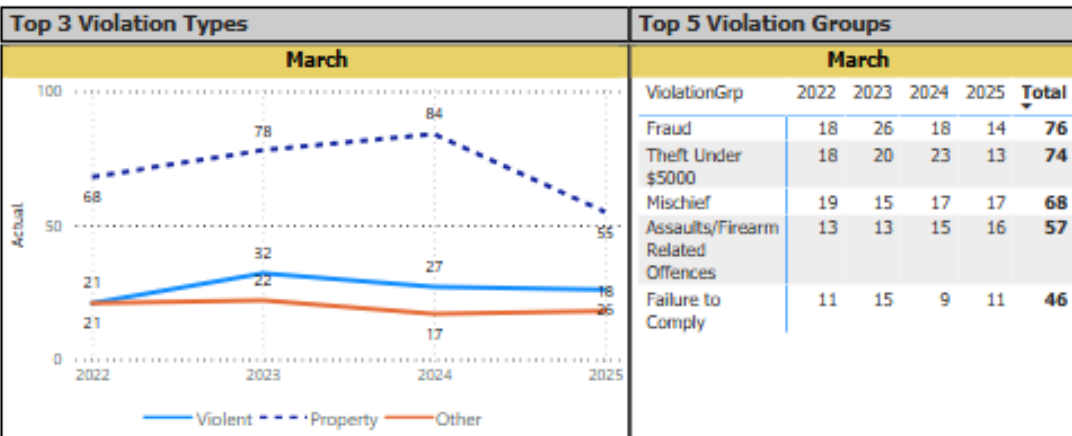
Top 3 Violation Types

March

100

50

0

Actual

68

78

84

55

21

32

22

27

18

21

17

26

2022 2023 2024 2025

Violent Property Other

Top 5 Violation Groups

March

| ViolationGrp | 2022 | 2023 | 2024 | 2025 | Total |
|---|---|---|---|---|---|
| Fraud | 18 | 26 | 18 | 14 | **76** |
| Theft Under $5000 | 18 | 20 | 23 | 13 | **74** |
| Mischief | 19 | 15 | 17 | 17 | **68** |
| Assaults/Firearm Related Offences | 13 | 13 | 15 | 16 | **57** |
| Failure to Comply | 11 | 15 | 9 | 11 | **46** |